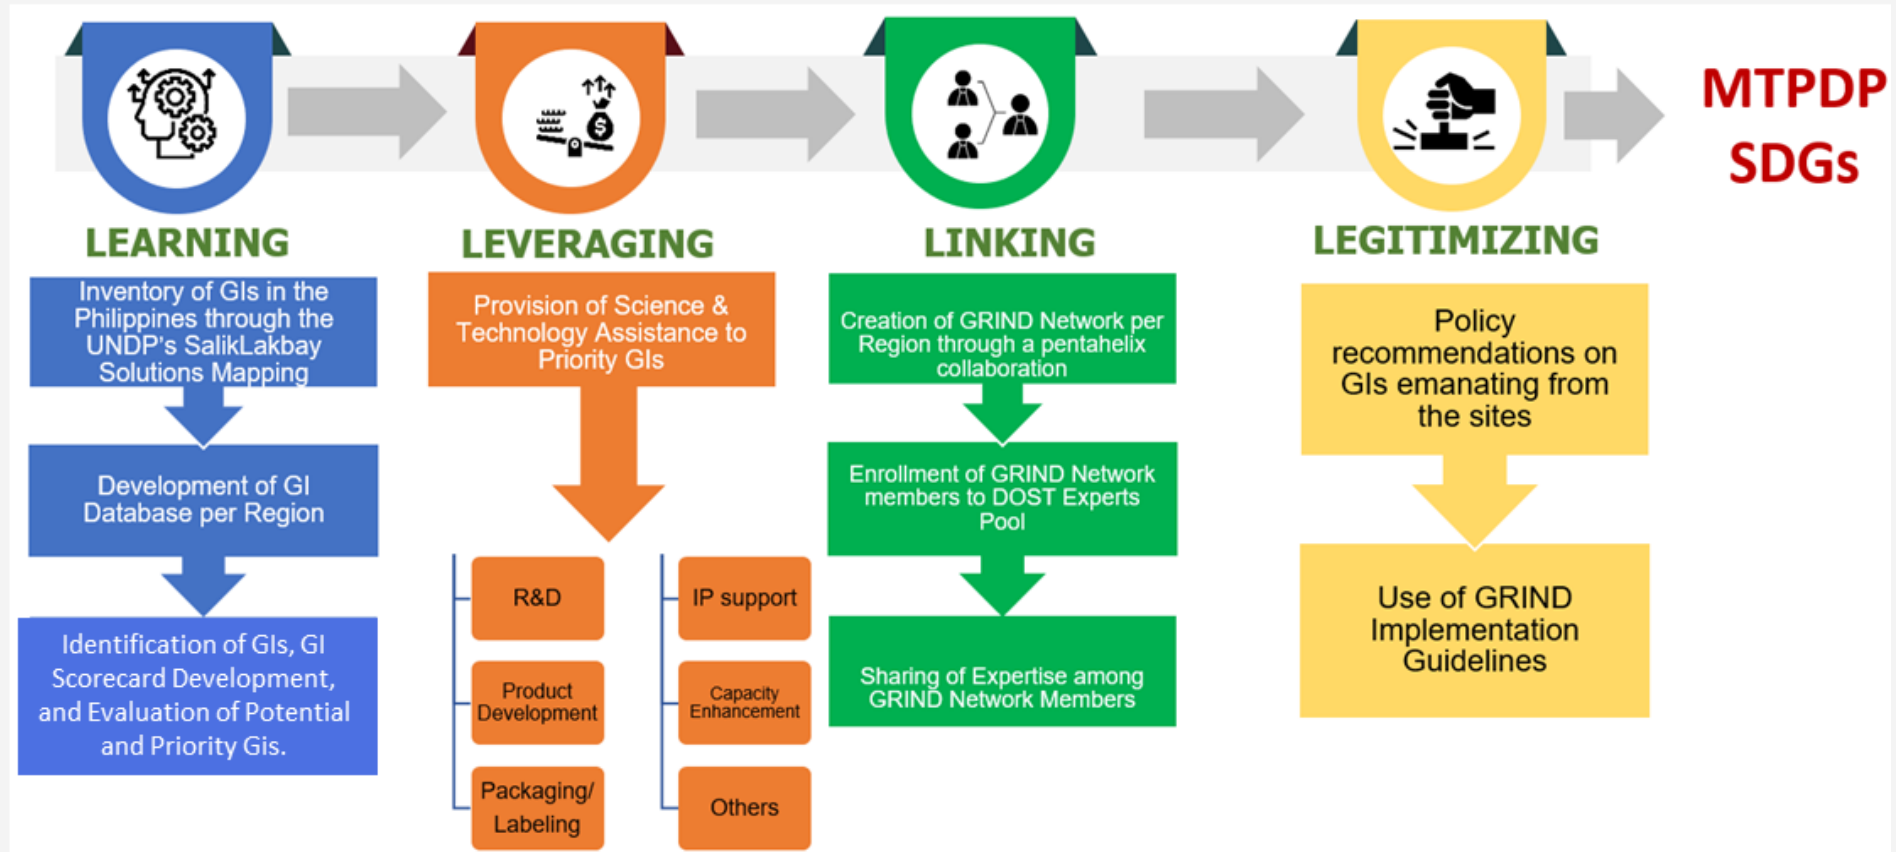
MTPDP
SDGs

LEARNING

Inventory of GIs in the Philippines through the UNDP's SalikLakbay Solutions Mapping

Development of GI Database per Region

Identification of GIs, GI Scorecard Development, and Evaluation of Potential and Priority Gis.

LEVERAGING

Provision of Science & Technology Assistance to Priority GIs

R&D

Product Development

Packaging/ Labeling

IP support

Capacity Enhancement

Others

LINKING

Creation of GRIND Network per Region through a pentahelix collaboration

Enrollment of GRIND Network members to DOST Experts Pool

Sharing of Expertise among GRIND Network Members

LEGITIMIZING

Policy recommendations on GIs emanating from the sites

Use of GRIND Implementation Guidelines